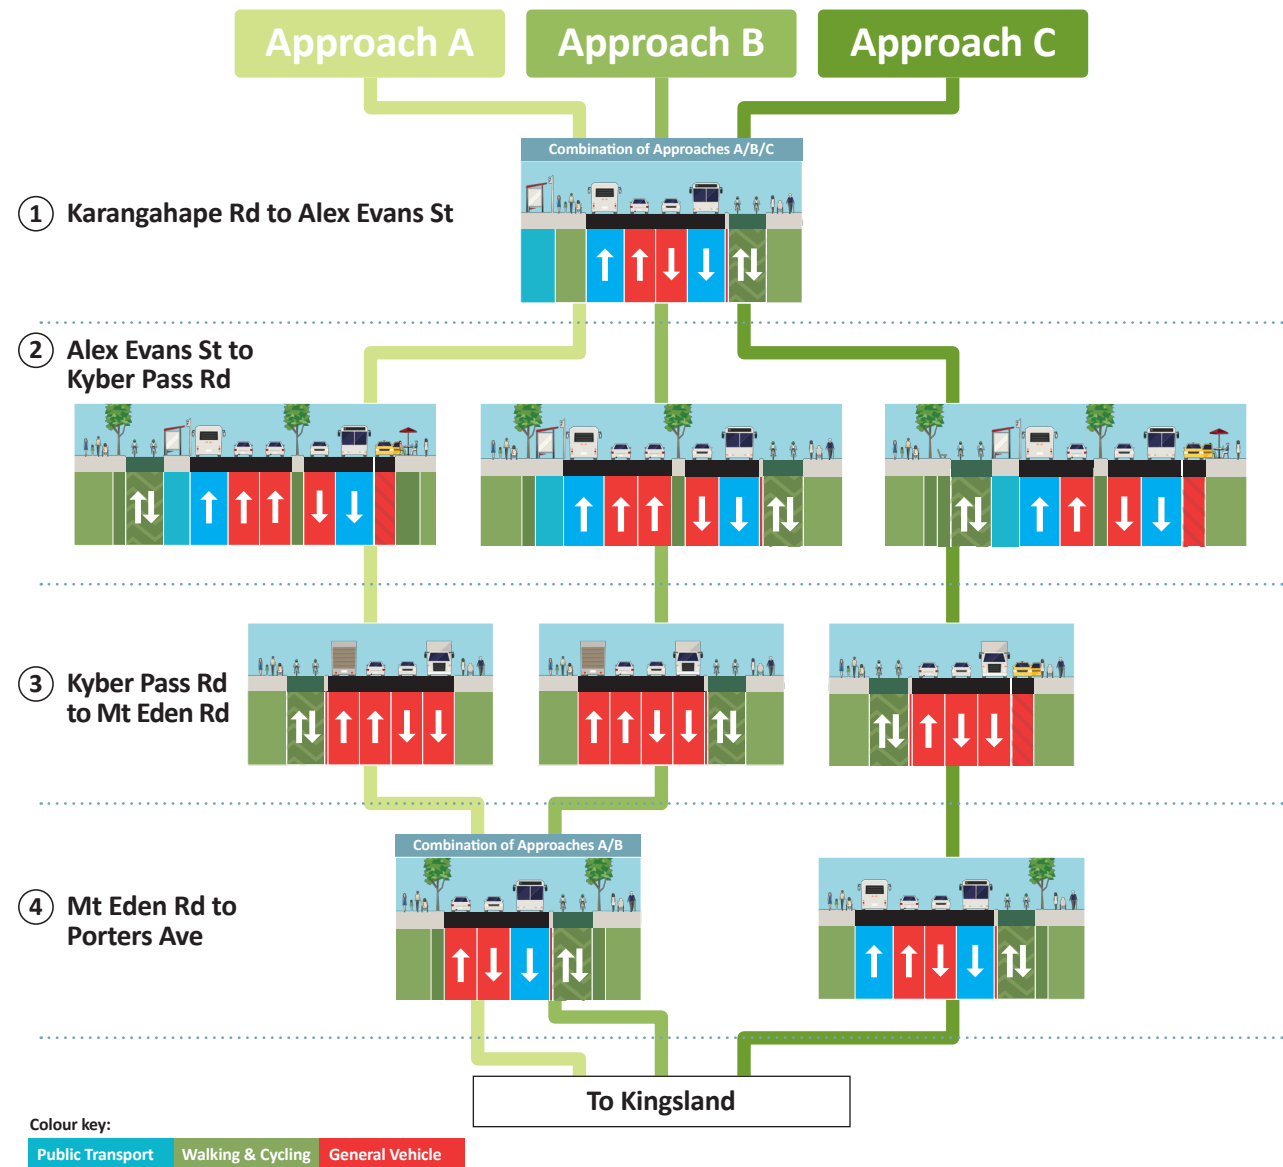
Approach A
Approach B
Approach C

Combination of Approaches A/B/C

1 Karangahape Rd to Alex Evans St

2 Alex Evans St to Kyber Pass Rd

3 Kyber Pass Rd to Mt Eden Rd

Combination of Approaches A/B

4 Mt Eden Rd to Porters Ave

To Kingsland

Colour key:

| Public Transport | Walking & Cycling | General Vehicle |
|---|---|---|